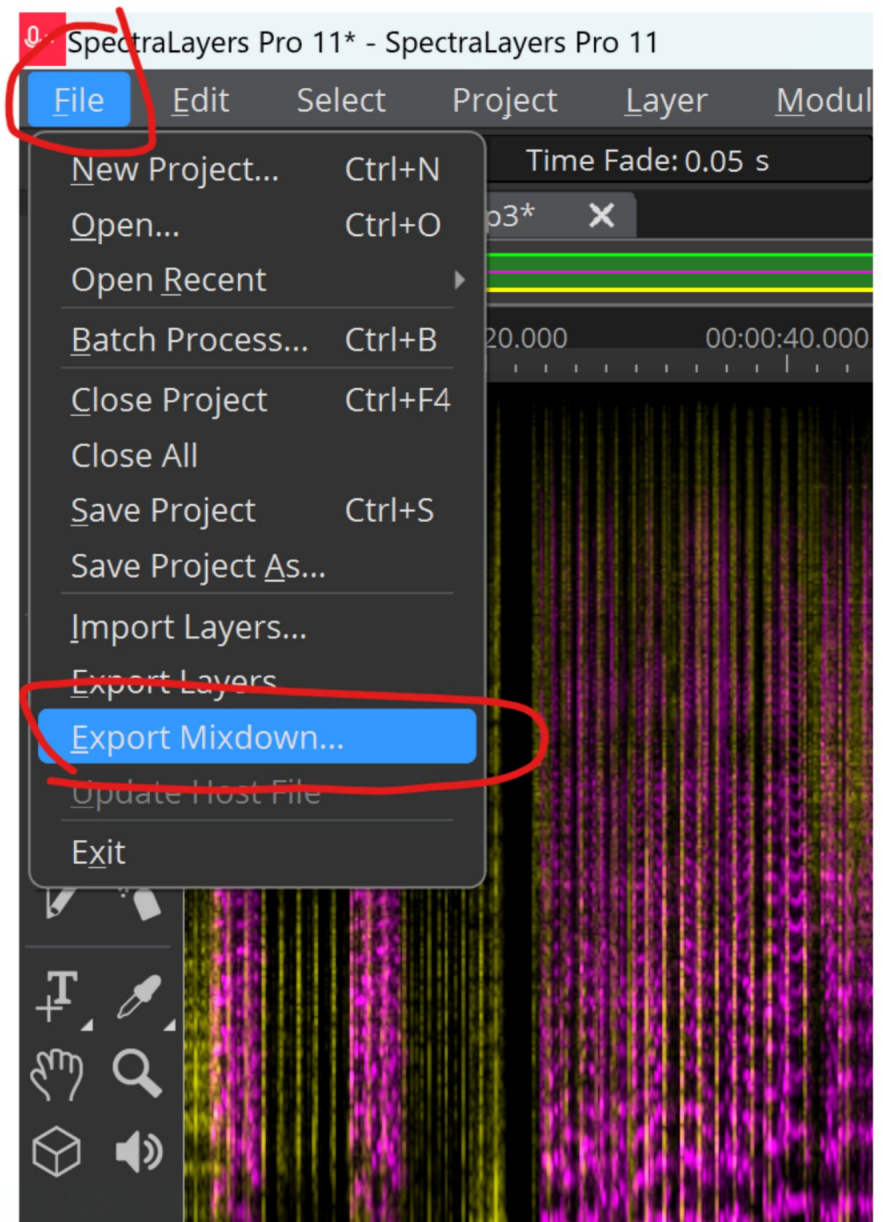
SpectraLayers Pro 11* - SpectraLayers Pro 11

File Edit Select Project Layer Modul

Time Fade: 0.05 s

p3* ✕

20.000 00:00:40.000

New Project... Ctrl+N
Open... Ctrl+O
Open Recent
Batch Process... Ctrl+B
Close Project Ctrl+F4
Close All
Save Project Ctrl+S
Save Project As...
Import Layers...
Export Layers
Export Mixdown...
Update Host File
Exit